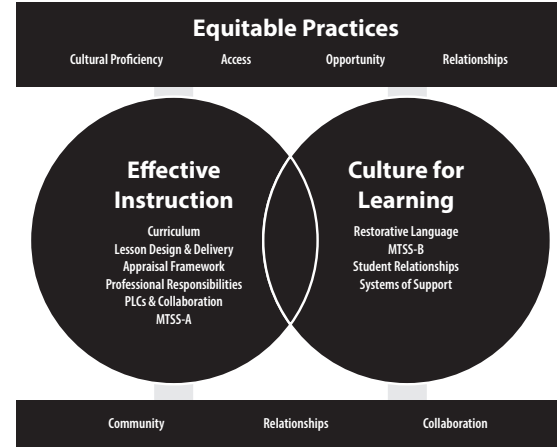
Equitable Practices

Cultural Proficiency Access Opportunity Relationships

Effective Instruction

Curriculum
Lesson Design & Delivery
Appraisal Framework
Professional Responsibilities
PLCs & Collaboration
MTSS-A

Culture for Learning

Restorative Language
MTSS-B
Student Relationships
Systems of Support

Community Relationships Collaboration